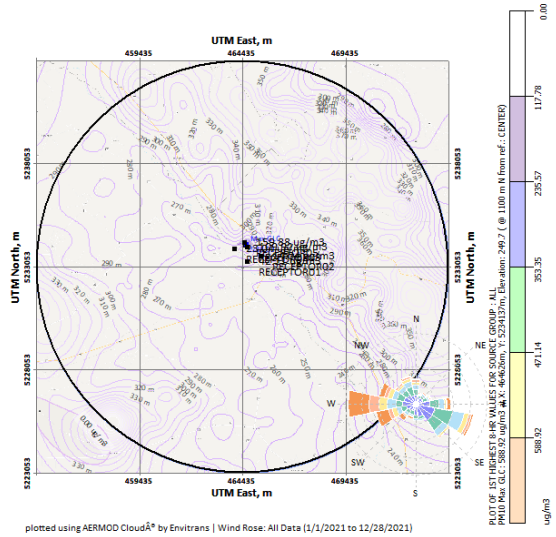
UTM East, m

459435
464435
469435

5238053
5233053
5228053
5223053

UTM North, m

UTM North, m

459435
464435
469435

UTM East, m

RECEPTOR01
RECEPTOR02

588.92 ug/m3

N
NE
NW
W
SW
SE
S

270 m
280 m
290 m
300 m
310 m
320 m
330 m
340 m
350 m

0.00
117.78
235.57
353.35
471.14
588.92
ug/m3

PLOT OF 1ST HIGHEST 8-HR VALUES FOR SOURCE GROUP : ALL
PM10 Max. GLC: 588.92 ug/m3 @ X: 464630m, Y: 5234137m, Elevation: 249.7 ( @ 1100 m N from ref.: CENTER)

plotted using AERMOD CloudÂ® by Envitrans | Wind Rose: All Data (1/1/2021 to 12/28/2021)